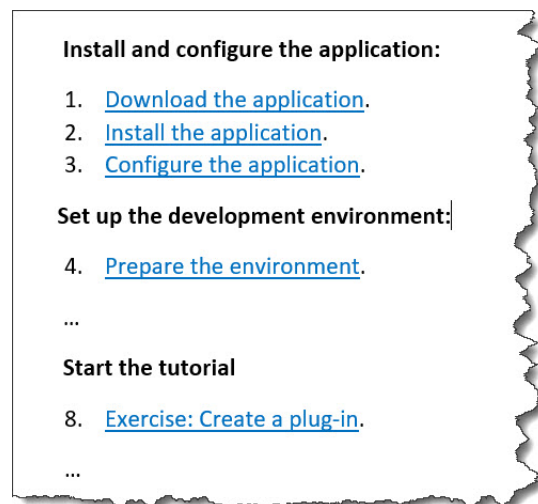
**Install and configure the application:**

1. Download the application.
2. Install the application.
3. Configure the application.

**Set up the development environment:**

4. Prepare the environment.

...

**Start the tutorial**

8. Exercise: Create a plug-in.

...